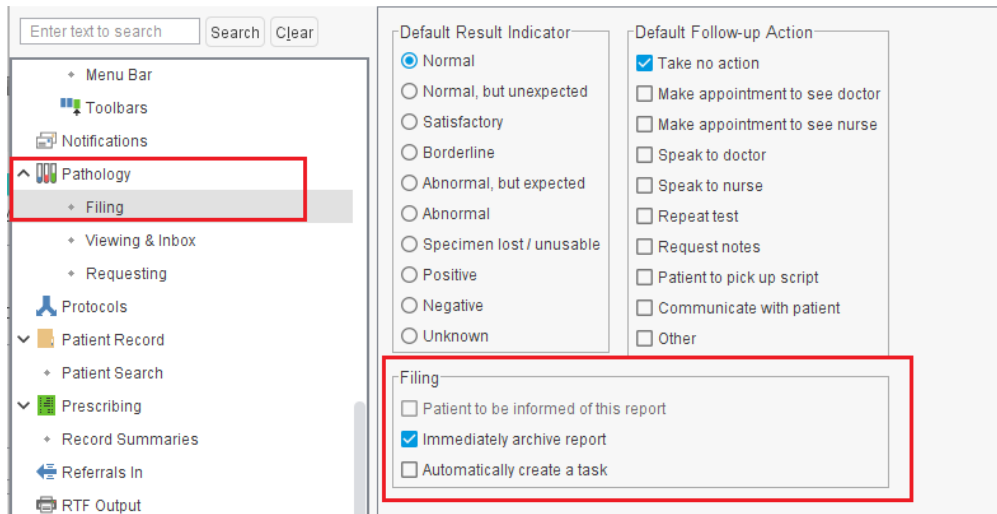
Enter text to search
Search
Clear

Menu Bar
Toolbars
Notifications
Pathology
Filing
Viewing & Inbox
Requesting
Protocols
Patient Record
Patient Search
Prescribing
Record Summaries
Referrals In
RTF Output

Default Result Indicator
Normal
Normal, but unexpected
Satisfactory
Borderline
Abnormal, but expected
Abnormal
Specimen lost / unusable
Positive
Negative
Unknown

Default Follow-up Action
Take no action
Make appointment to see doctor
Make appointment to see nurse
Speak to doctor
Speak to nurse
Repeat test
Request notes
Patient to pick up script
Communicate with patient
Other

Filing
Patient to be informed of this report
Immediately archive report
Automatically create a task